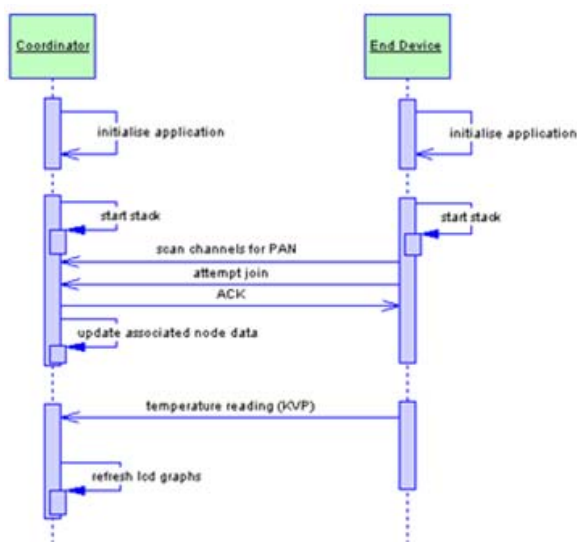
Coordinator

End Device

initialise application

initialise application

start stack

start stack

scan channels for PAN

attempt join

ACK

update associated node data

temperature reading (KVP)

refresh lcd graphs